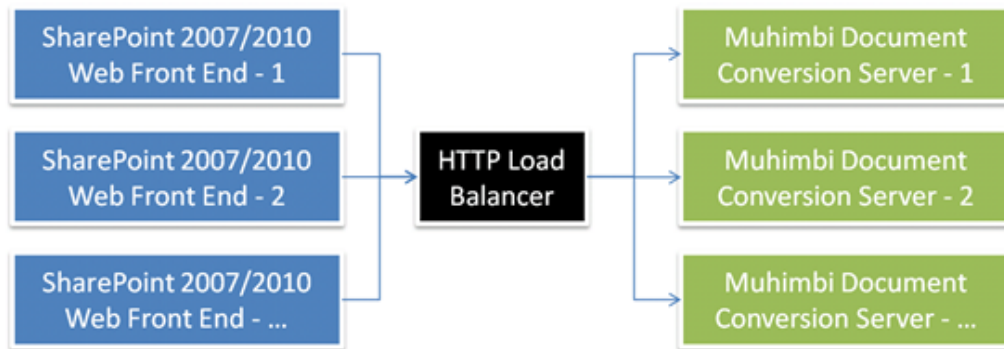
SharePoint 2007/2010 Web Front End - 1

SharePoint 2007/2010 Web Front End - 2

SharePoint 2007/2010 Web Front End - ...

HTTP Load Balancer

Muhimbi Document Conversion Server - 1

Muhimbi Document Conversion Server - 2

Muhimbi Document Conversion Server - ...